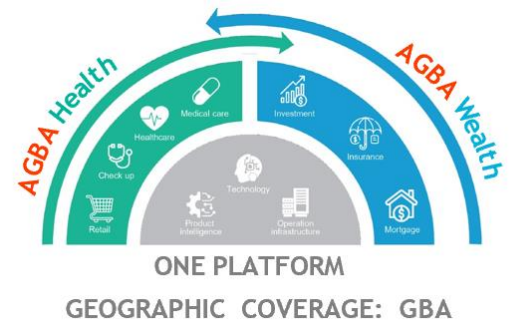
AGBA Health

AGBA Wealth

Retail

Check up

Healthcare

Medical care

Investment

Insurance

Mortgage

Technology

Product Intelligence

Operation infrastructure

ONE PLATFORM

GEOGRAPHIC COVERAGE: GBA